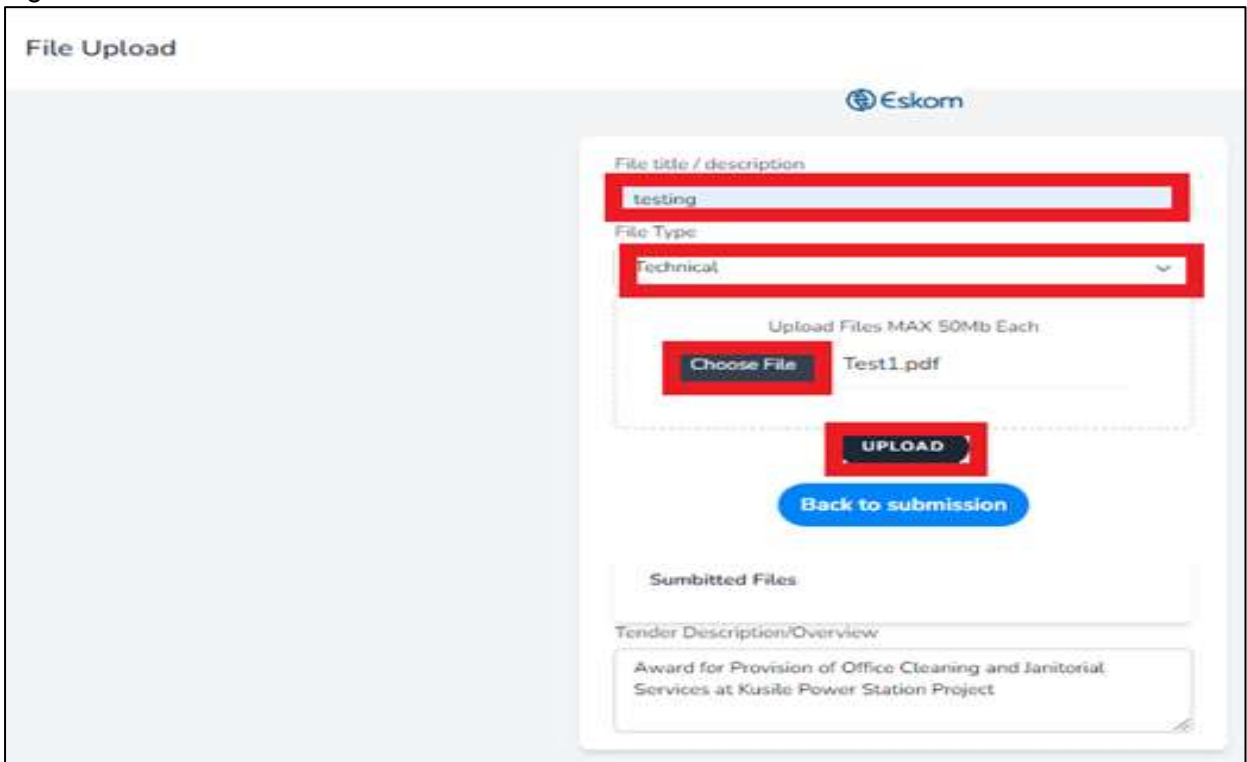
File Upload

Eskom

File title / description

testing

File Type

Technical

Upload Files MAX 50Mb Each

Choose File Test1.pdf

UPLOAD

Back to submission

Sumbitted Files

Tender Description/Overview

Award for Provision of Office Cleaning and Janitorial Services at Kusile Power Station Project